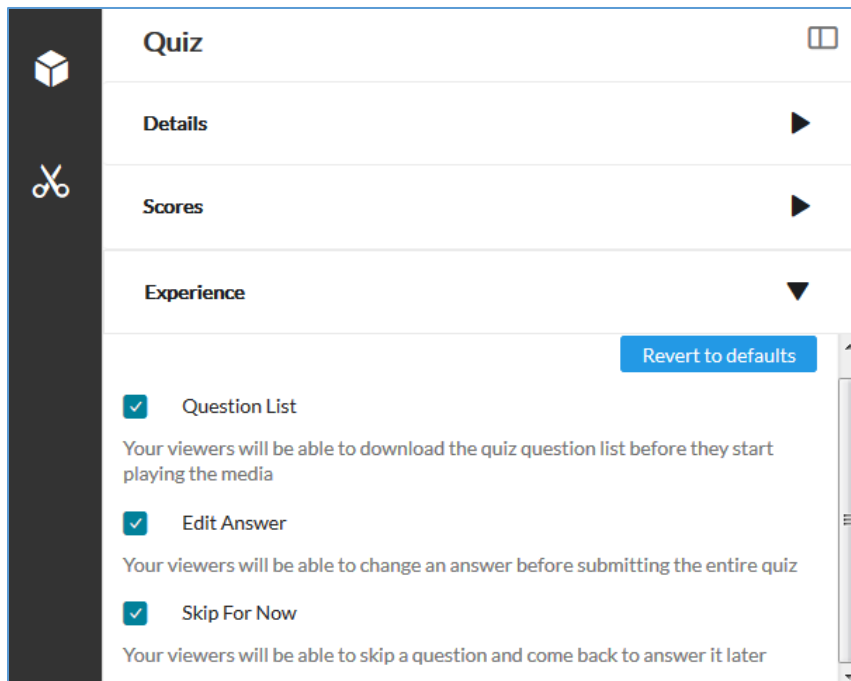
Quiz

Details

Scores

Experience

Revert to defaults

Question List

Your viewers will be able to download the quiz question list before they start playing the media

Edit Answer

Your viewers will be able to change an answer before submitting the entire quiz

Skip For Now

Your viewers will be able to skip a question and come back to answer it later